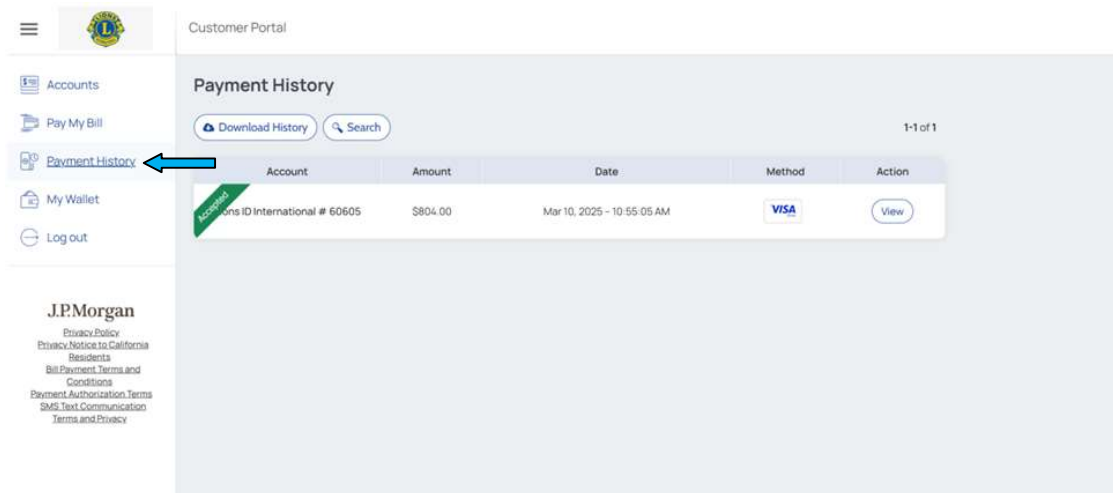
Customer Portal

Accounts
Pay My Bill
Payment History
My Wallet
Log out

J.P.Morgan
Privacy Policy
Privacy Notice to California Residents
Bill Payment Terms and Conditions
Payment Authorization Terms
SMS Text Communication
Terms and Privacy

Payment History

Download History
Search

1-1 of 1

| Account | Amount | Date | Method | Action |
|---|---|---|---|---|
| Accepted ons ID International # 60605 | $804.00 | Mar 10, 2025 - 10:55:05 AM | VISA | View |